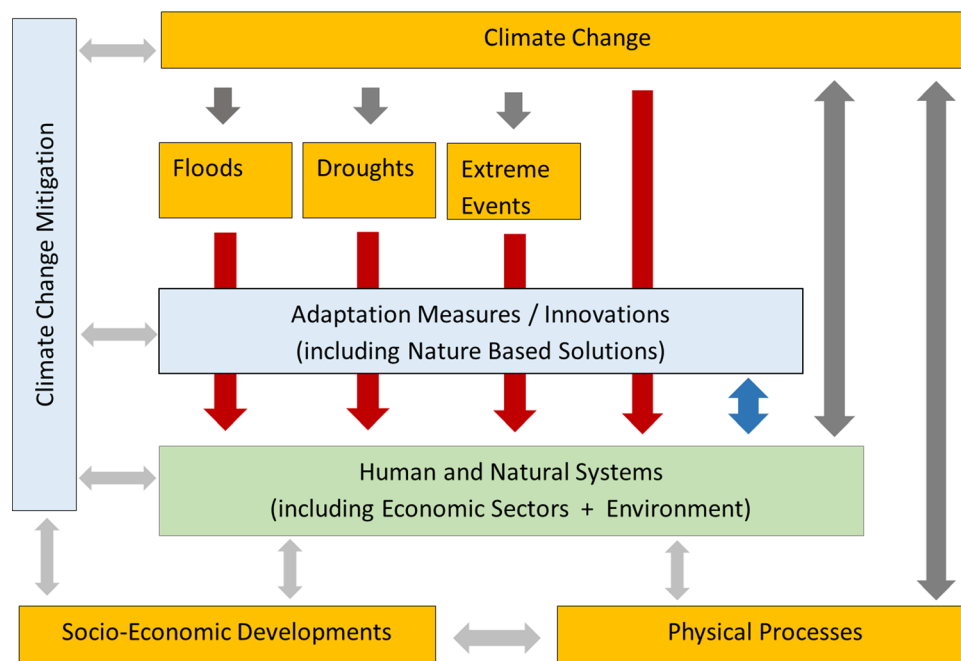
Climate Change

Climate Change Mitigation

Floods

Droughts

Extreme Events

Adaptation Measures / Innovations
(including Nature Based Solutions)

Human and Natural Systems
(including Economic Sectors + Environment)

Socio-Economic Developments

Physical Processes